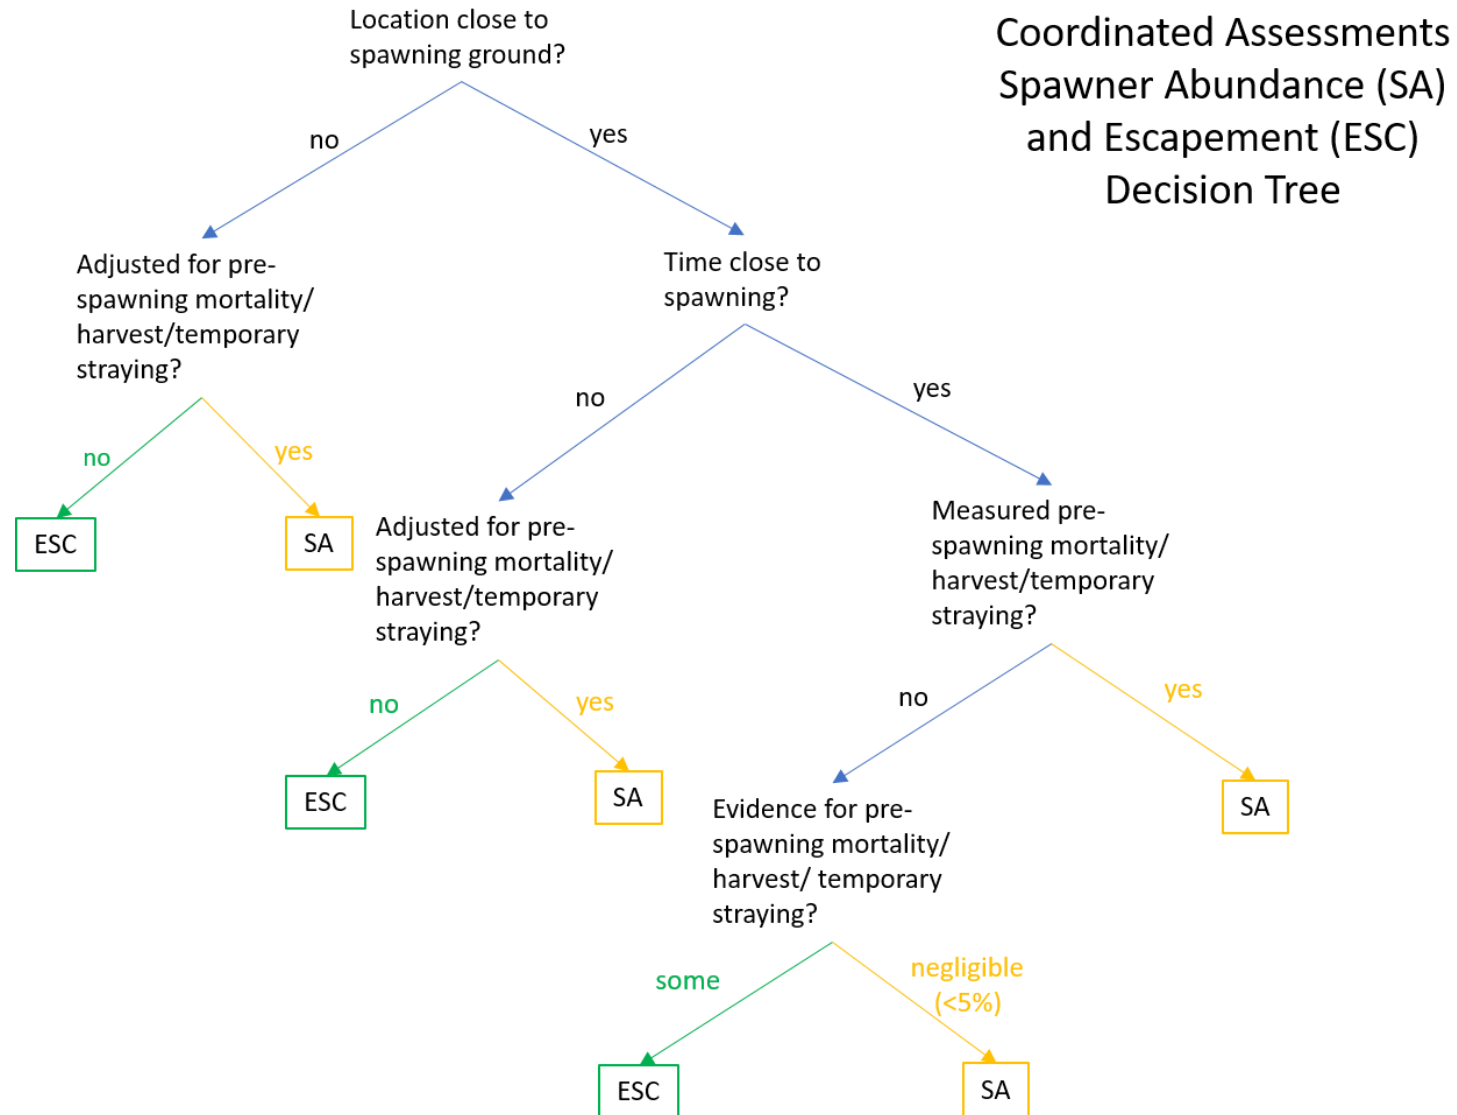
Coordinated Assessments Spawner Abundance (SA) and Escapement (ESC) Decision Tree

Location close to spawning ground?

no

yes

Adjusted for pre-spawning mortality/ harvest/temporary straying?

no

yes

ESC

SA

Time close to spawning?

no

yes

Adjusted for pre-spawning mortality/ harvest/temporary straying?

no

yes

ESC

SA

Measured pre-spawning mortality/ harvest/temporary straying?

no

yes

SA

Evidence for pre-spawning mortality/ harvest/ temporary straying?

some

negligible (<5%)

ESC

SA